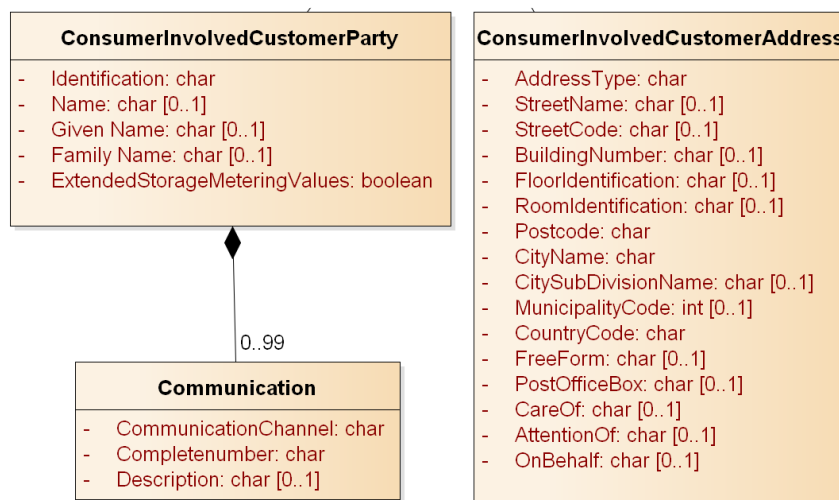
**ConsumerInvolvedCustomerParty**

- Identification: char
- Name: char [0..1]
- Given Name: char [0..1]
- Family Name: char [0..1]
- ExtendedStorageMeteringValues: boolean

0..99

**Communication**

- CommunicationChannel: char
- Completenumber: char
- Description: char [0..1]

**ConsumerInvolvedCustomerAddress**

- AddressType: char
- StreetName: char [0..1]
- StreetCode: char [0..1]
- BuildingNumber: char [0..1]
- FloorIdentification: char [0..1]
- RoomIdentification: char [0..1]
- Postcode: char
- CityName: char
- CitySubDivisionName: char [0..1]
- MunicipalityCode: int [0..1]
- CountryCode: char
- FreeForm: char [0..1]
- PostOfficeBox: char [0..1]
- CareOf: char [0..1]
- AttentionOf: char [0..1]
- OnBehalf: char [0..1]